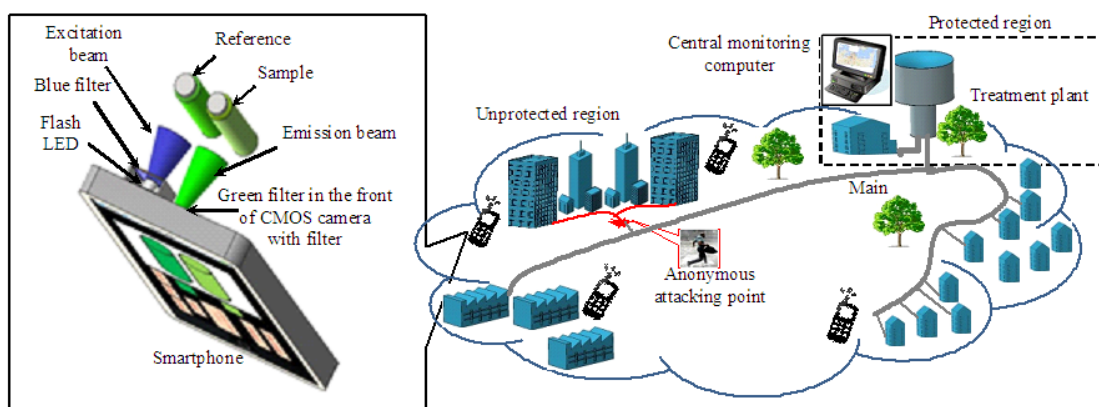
Excitation beam

Reference

Sample

Blue filter

Flash LED

Emission beam

Green filter in the front of CMOS camera with filter

Smartphone

Protected region

Central monitoring computer

Treatment plant

Unprotected region

Main

Anonymous attacking point